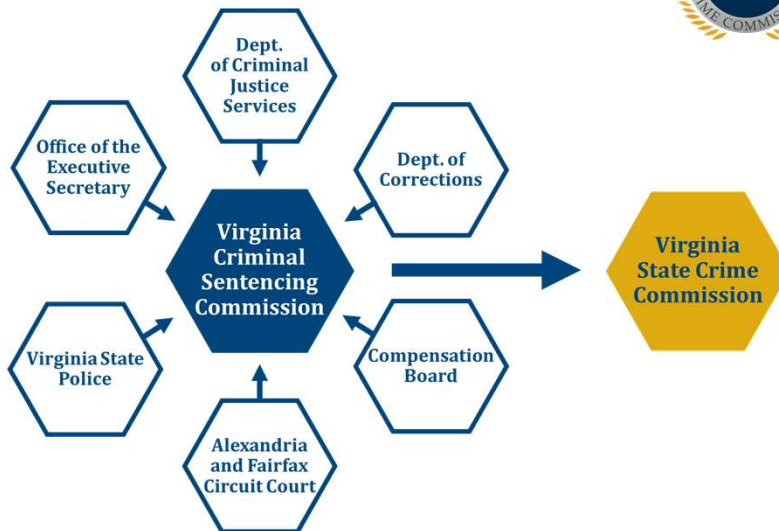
ME COMMIS

Dept. of Criminal Justice Services

Office of the Executive Secretary

Dept. of Corrections

Virginia Criminal Sentencing Commission

Virginia State Crime Commission

Virginia State Police

Compensation Board

Alexandria and Fairfax Circuit Court